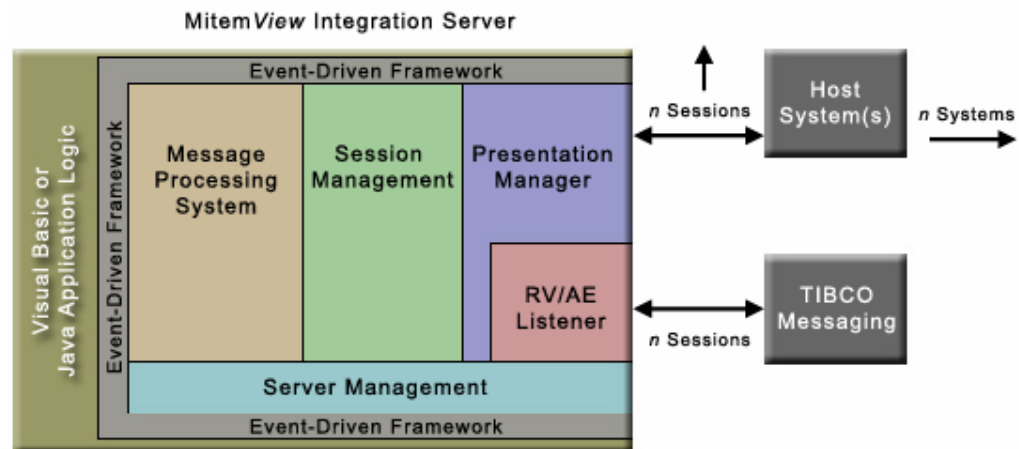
MitemView Integration Server

Visual Basic or Java Application Logic

Event-Driven Framework

Event-Driven Framework

Message Processing System

Session Management

Presentation Manager

RV/AE Listener

Server Management

Event-Driven Framework

n Sessions

Host System(s)

n Systems

TIBCO Messaging

n Sessions